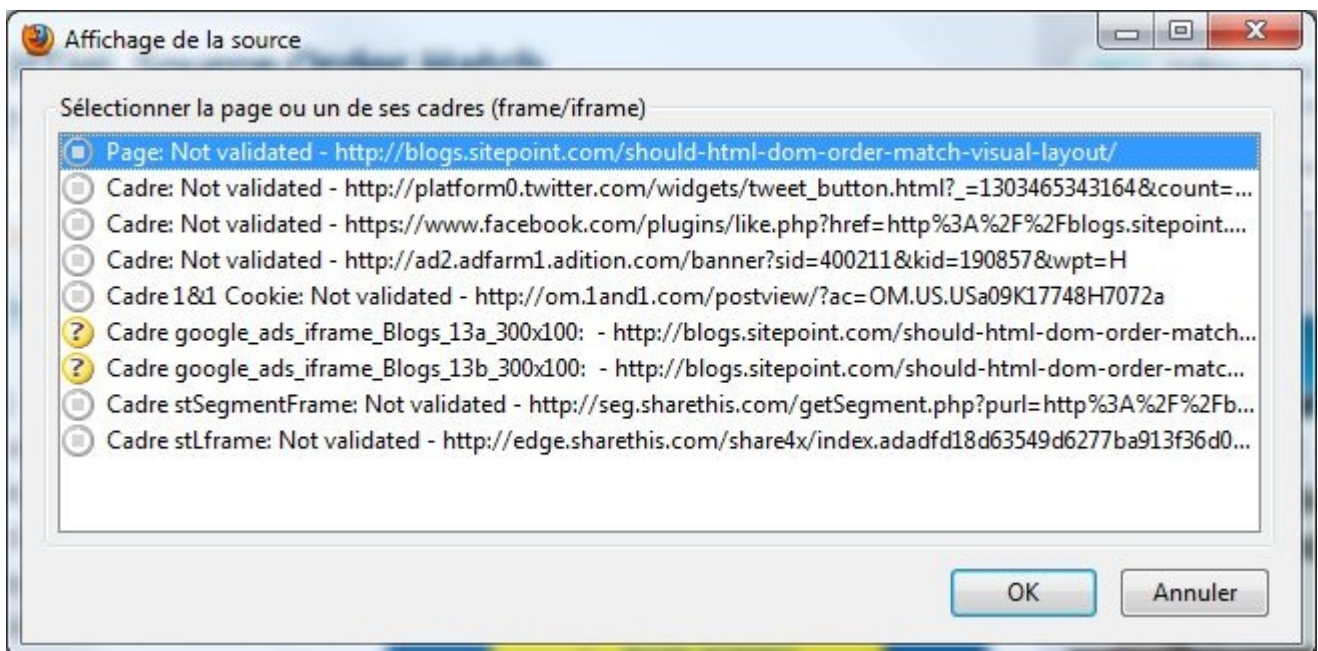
Affichage de la source

Sélectionner la page ou un de ses cadres (frame/iframe)

Page: Not validated - http://blogs.sitepoint.com/should-html-dom-order-match-visual-layout/
Cadre: Not validated - http://platform0.twitter.com/widgets/tweet_button.html?_=1303465343164&count=...
Cadre: Not validated - https://www.facebook.com/plugins/like.php?href=http%3A%2F%2Fblogs.sitepoint....
Cadre: Not validated - http://ad2.adfarm1.adition.com/banner?sid=400211&kid=190857&wpt=H
Cadre 1&1 Cookie: Not validated - http://om.1and1.com/postview/?ac=OM.US.USa09K17748H7072a
Cadre google_ads_iframe_Blogs_13a_300x100: - http://blogs.sitepoint.com/should-html-dom-order-match...
Cadre google_ads_iframe_Blogs_13b_300x100: - http://blogs.sitepoint.com/should-html-dom-order-matc...
Cadre stSegmentFrame: Not validated - http://seg.sharethis.com/getSegment.php?purl=http%3A%2F%2Fb...
Cadre stLframe: Not validated - http://edge.sharethis.com/share4x/index.adadfd18d63549d6277ba913f36d0...

OK
Annuler